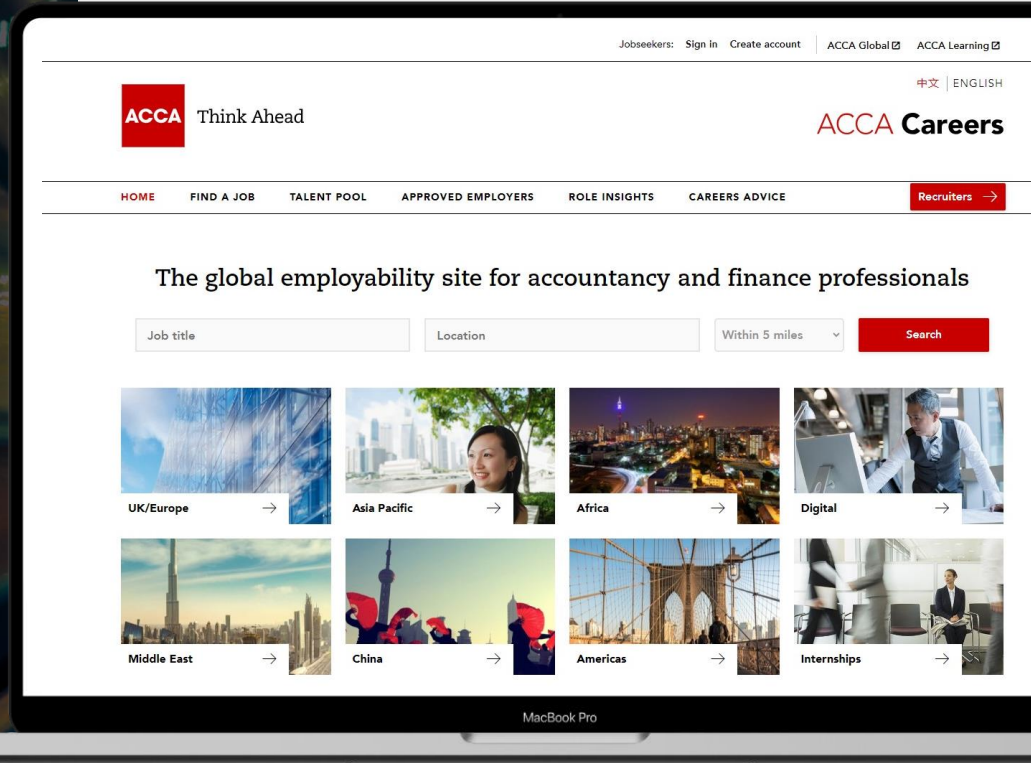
Jobseekers: Sign in Create account ACCA Global ACCA Learning

中文 | ENGLISH

ACCA Think Ahead

ACCA Careers

HOME FIND A JOB TALENT POOL APPROVED EMPLOYERS ROLE INSIGHTS CAREERS ADVICE Recruiters →

The global employability site for accountancy and finance professionals

Job title

Location

Within 5 miles

Search

UK/Europe →

Asia Pacific →

Africa →

Digital →

Middle East →

China →

Americas →

Internships →

MacBook Pro